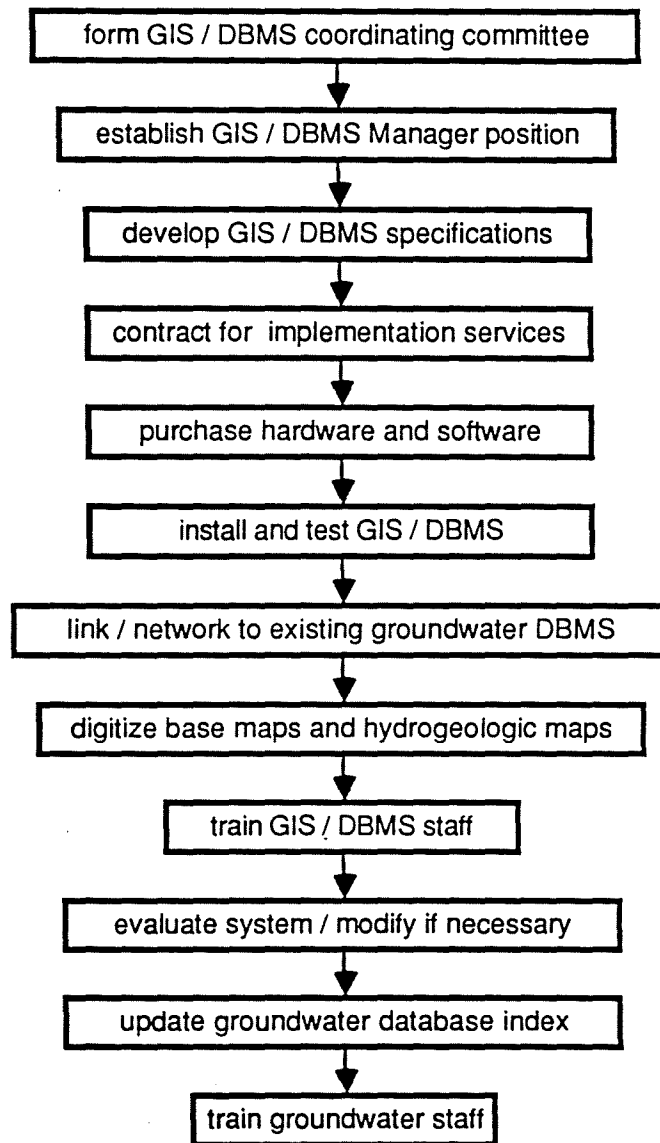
form GIS / DBMS coordinating committee

establish GIS / DBMS Manager position

develop GIS / DBMS specifications

contract for implementation services

purchase hardware and software

install and test GIS / DBMS

link / network to existing groundwater DBMS

digitize base maps and hydrogeologic maps

train GIS / DBMS staff

evaluate system / modify if necessary

update groundwater database index

train groundwater staff